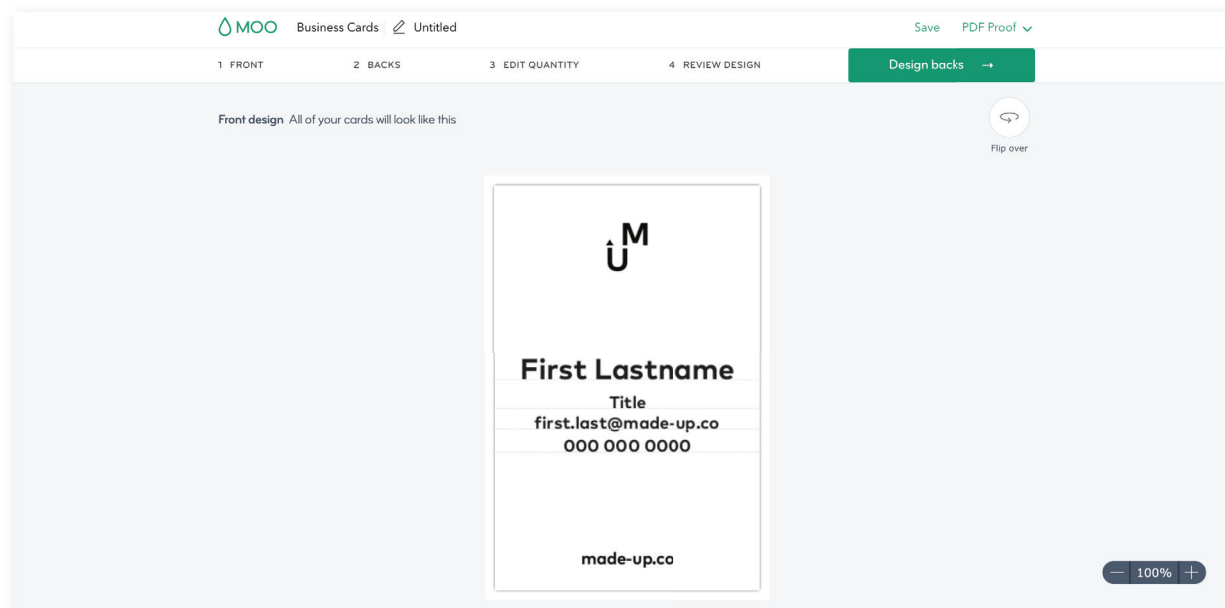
MOO Business Cards Untitled

Save PDF Proof

1 FRONT 2 BACKS 3 EDIT QUANTITY 4 REVIEW DESIGN

Design backs →

Front design All of your cards will look like this

Flip over

UM

First Lastname

Title

first.last@made-up.co

000 000 0000

made-up.co

— 100% +